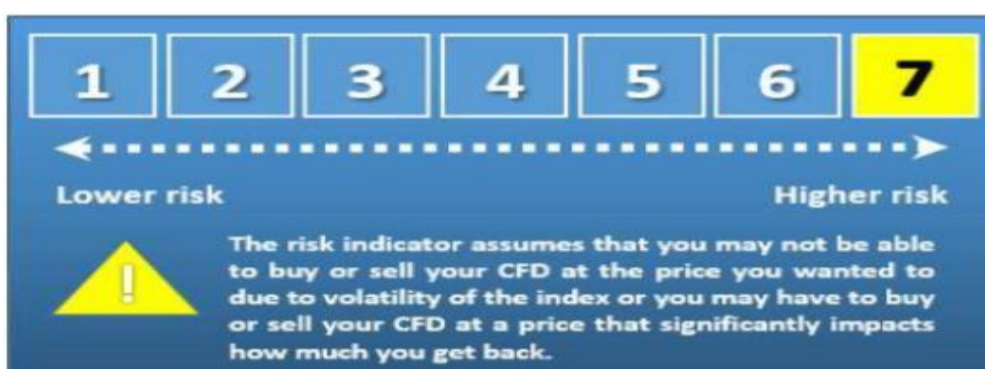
1 2 3 4 5 6 7

Lower risk

Higher risk

!

The risk indicator assumes that you may not be able to buy or sell your CFD at the price you wanted to due to volatility of the index or you may have to buy or sell your CFD at a price that significantly impacts how much you get back.